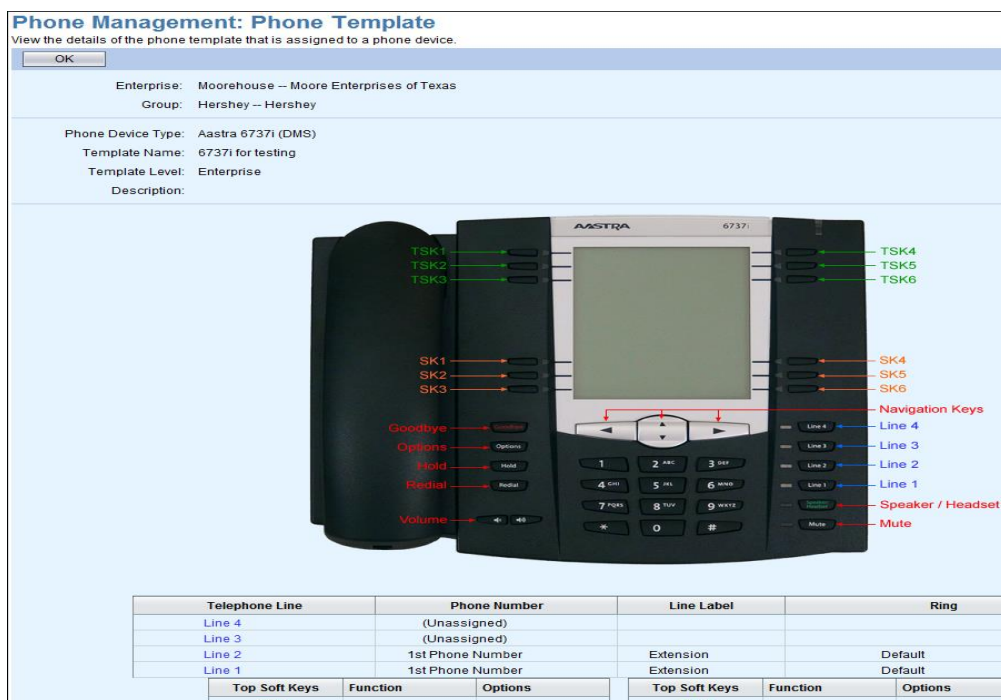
Phone Management: Phone Template
View the details of the phone template that is assigned to a phone device.

OK

Enterprise: Moorehouse -- Moore Enterprises of Texas
Group: Hershey -- Hershey

Phone Device Type: Aastra 6737i (DMS)
Template Name: 6737i for testing
Template Level: Enterprise
Description:

AASTRA 6737i

TSK1
TSK2
TSK3
TSK4
TSK5
TSK6
SK1
SK2
SK3
SK4
SK5
SK6
Navigation Keys
Goodbye
Options
Hold
Redial
Volume
Line 4
Line 3
Line 2
Line 1
Speaker / Headset
Mute

Goodbye
Options
Hold
Redial
Line 4
Line 3
Line 2
Line 1
Speaker/ Headset
Mute
1
2 ABC
3 DEF
4 GHI
5 JKL
6 MNO
7 PQRS
8 TUV
9 WXYZ
*
0
#

| Telephone Line | Phone Number | Line Label | Ring |
|---|---|---|---|
| Line 4 | (Unassigned) | | |
| Line 3 | (Unassigned) | | |
| Line 2 | 1st Phone Number | Extension | Default |
| Line 1 | 1st Phone Number | Extension | Default |

| Top Soft Keys | Function | Options |
|---|---|---|

| Top Soft Keys | Function | Options |
|---|---|---|